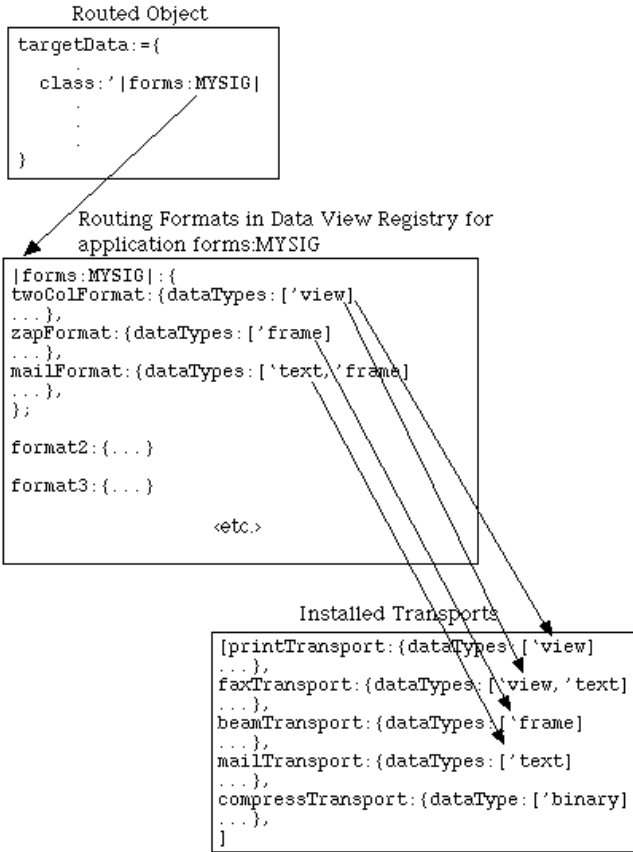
Routed Object

targetData:={
.
class:'|forms:MYSIG|
.
.
.
}

Routing Formats in Data View Registry for application forms:MYSIG

|forms:MYSIG|:{
twoColFormat:{dataTypes:['view]
...},
zapFormat:{dataTypes:['frame]
...},
mailFormat:{dataTypes:['text,'frame]
...},
};

format2:{...}

format3:{...}

<etc.>

Installed Transports

[printTransport:{dataTypes:['view]
...},
faxTransport:{dataTypes:['view,'text]
...},
beamTransport:{dataTypes:['frame]
...},
mailTransport:{dataTypes:['text]
...},
compressTransport:{dataType:['binary]
...},
]